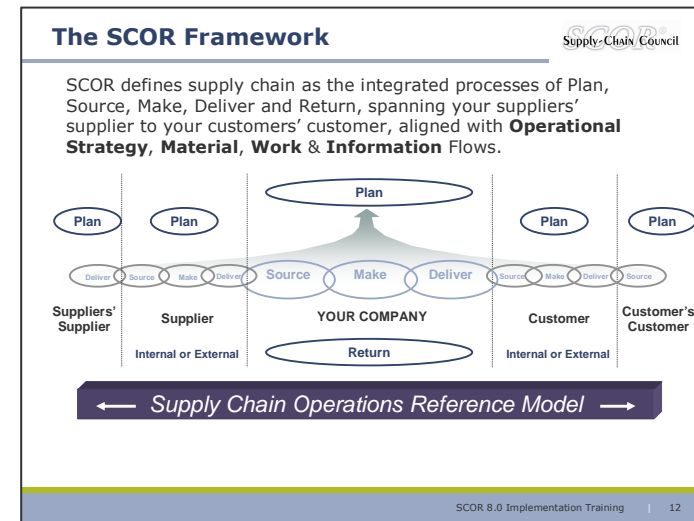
The SCOR Framework

SCOR® Supply-Chain Council

SCOR defines supply chain as the integrated processes of Plan, Source, Make, Deliver and Return, spanning your suppliers' supplier to your customers' customer, aligned with **Operational Strategy**, **Material**, **Work** & **Information** Flows.

Plan

Plan Plan Plan Plan

Deliver Source Make Deliver Source Make Deliver Source Make Deliver Source

Suppliers' Supplier

Supplier

Internal or External

YOUR COMPANY

Return

Customer

Internal or External

Customer's Customer

Supply Chain Operations Reference Model

SCOR 8.0 Implementation Training | 12